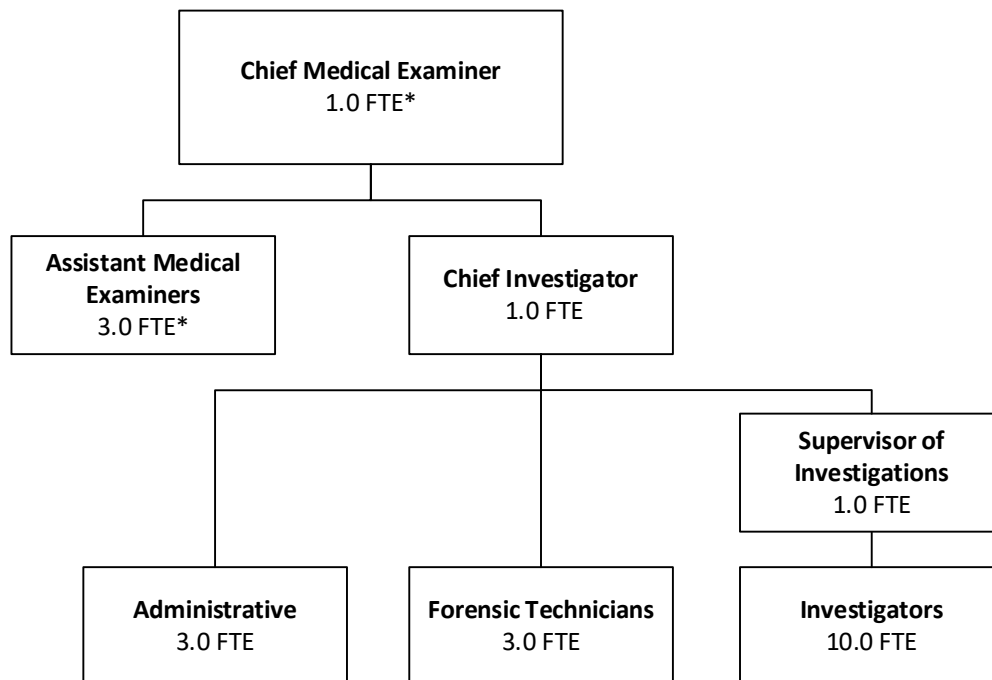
**Chief Medical Examiner**
1.0 FTE*

**Assistant Medical Examiners**
3.0 FTE*

**Chief Investigator**
1.0 FTE

**Supervisor of Investigations**
1.0 FTE

**Administrative**
3.0 FTE

**Forensic Technicians**
3.0 FTE

**Investigators**
10.0 FTE